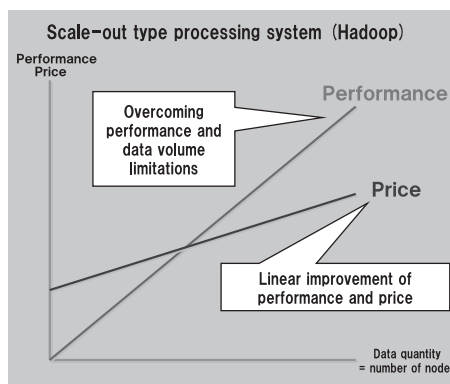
Scale-out type processing system (Hadoop)

Performance
Price

Overcoming performance and data volume limitations

Performance

Price

Linear improvement of performance and price

Data quantity
= number of node